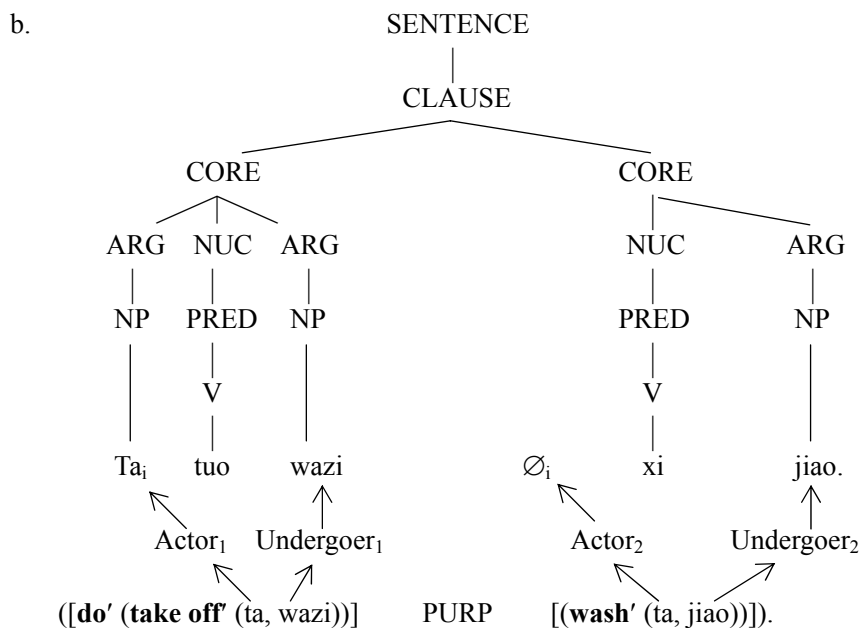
b.

SENTENCE
CLAUSE
CORE
ARG NUC ARG
NP PRED NP
V
$Ta_i$ tuo wazi
$Actor_1$ $Undergoer_1$
CORE
NUC ARG
PRED NP
V
$\varnothing_i$ xi jiao.
$Actor_2$ $Undergoer_2$

([**do′** (**take off′** (ta, wazi))] PURP [(**wash′** (ta, jiao))]).